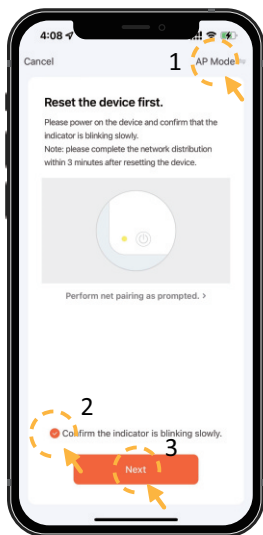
4:08

Cancel

1

AP Mode

Reset the device first.

Please power on the device and confirm that the indicator is blinking slowly.

Note: please complete the network distribution within 3 minutes after resetting the device.

Perform net pairing as prompted. >

2

Confirm the indicator is blinking slowly.

3

Next